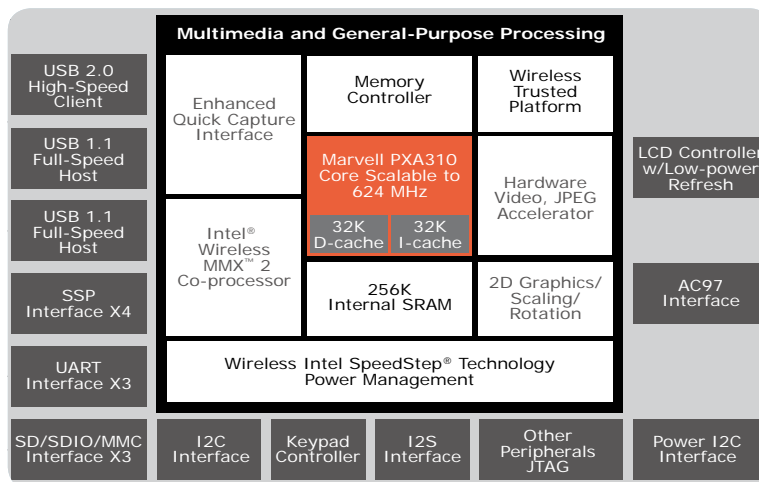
Multimedia and General-Purpose Processing

USB 2.0 High-Speed Client

USB 1.1 Full-Speed Host

USB 1.1 Full-Speed Host

SSP Interface X4

UART Interface X3

Enhanced Quick Capture Interface

Memory Controller

Wireless Trusted Platform

Marvell PXA310 Core Scalable to 624 MHz

32K D-cache

32K I-cache

Hardware Video, JPEG Accelerator

Intel® Wireless MMX™ 2 Co-processor

256K Internal SRAM

2D Graphics/ Scaling/ Rotation

Wireless Intel SpeedStep® Technology Power Management

LCD Controller w/Low-power Refresh

AC97 Interface

SD/SDIO/MMC Interface X3

I2C Interface

Keypad Controller

I2S Interface

Other Peripherals JTAG

Power I2C Interface